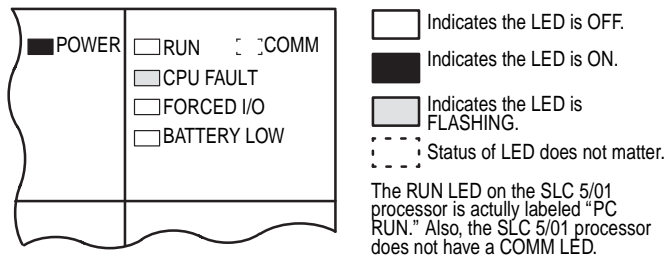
POWER

RUN

COMM

CPU FAULT

FORCED I/O

BATTERY LOW

Indicates the LED is OFF.

Indicates the LED is ON.

Indicates the LED is FLASHING.

Status of LED does not matter.

The RUN LED on the SLC 5/01 processor is actully labeled "PC RUN." Also, the SLC 5/01 processor does not have a COMM LED.